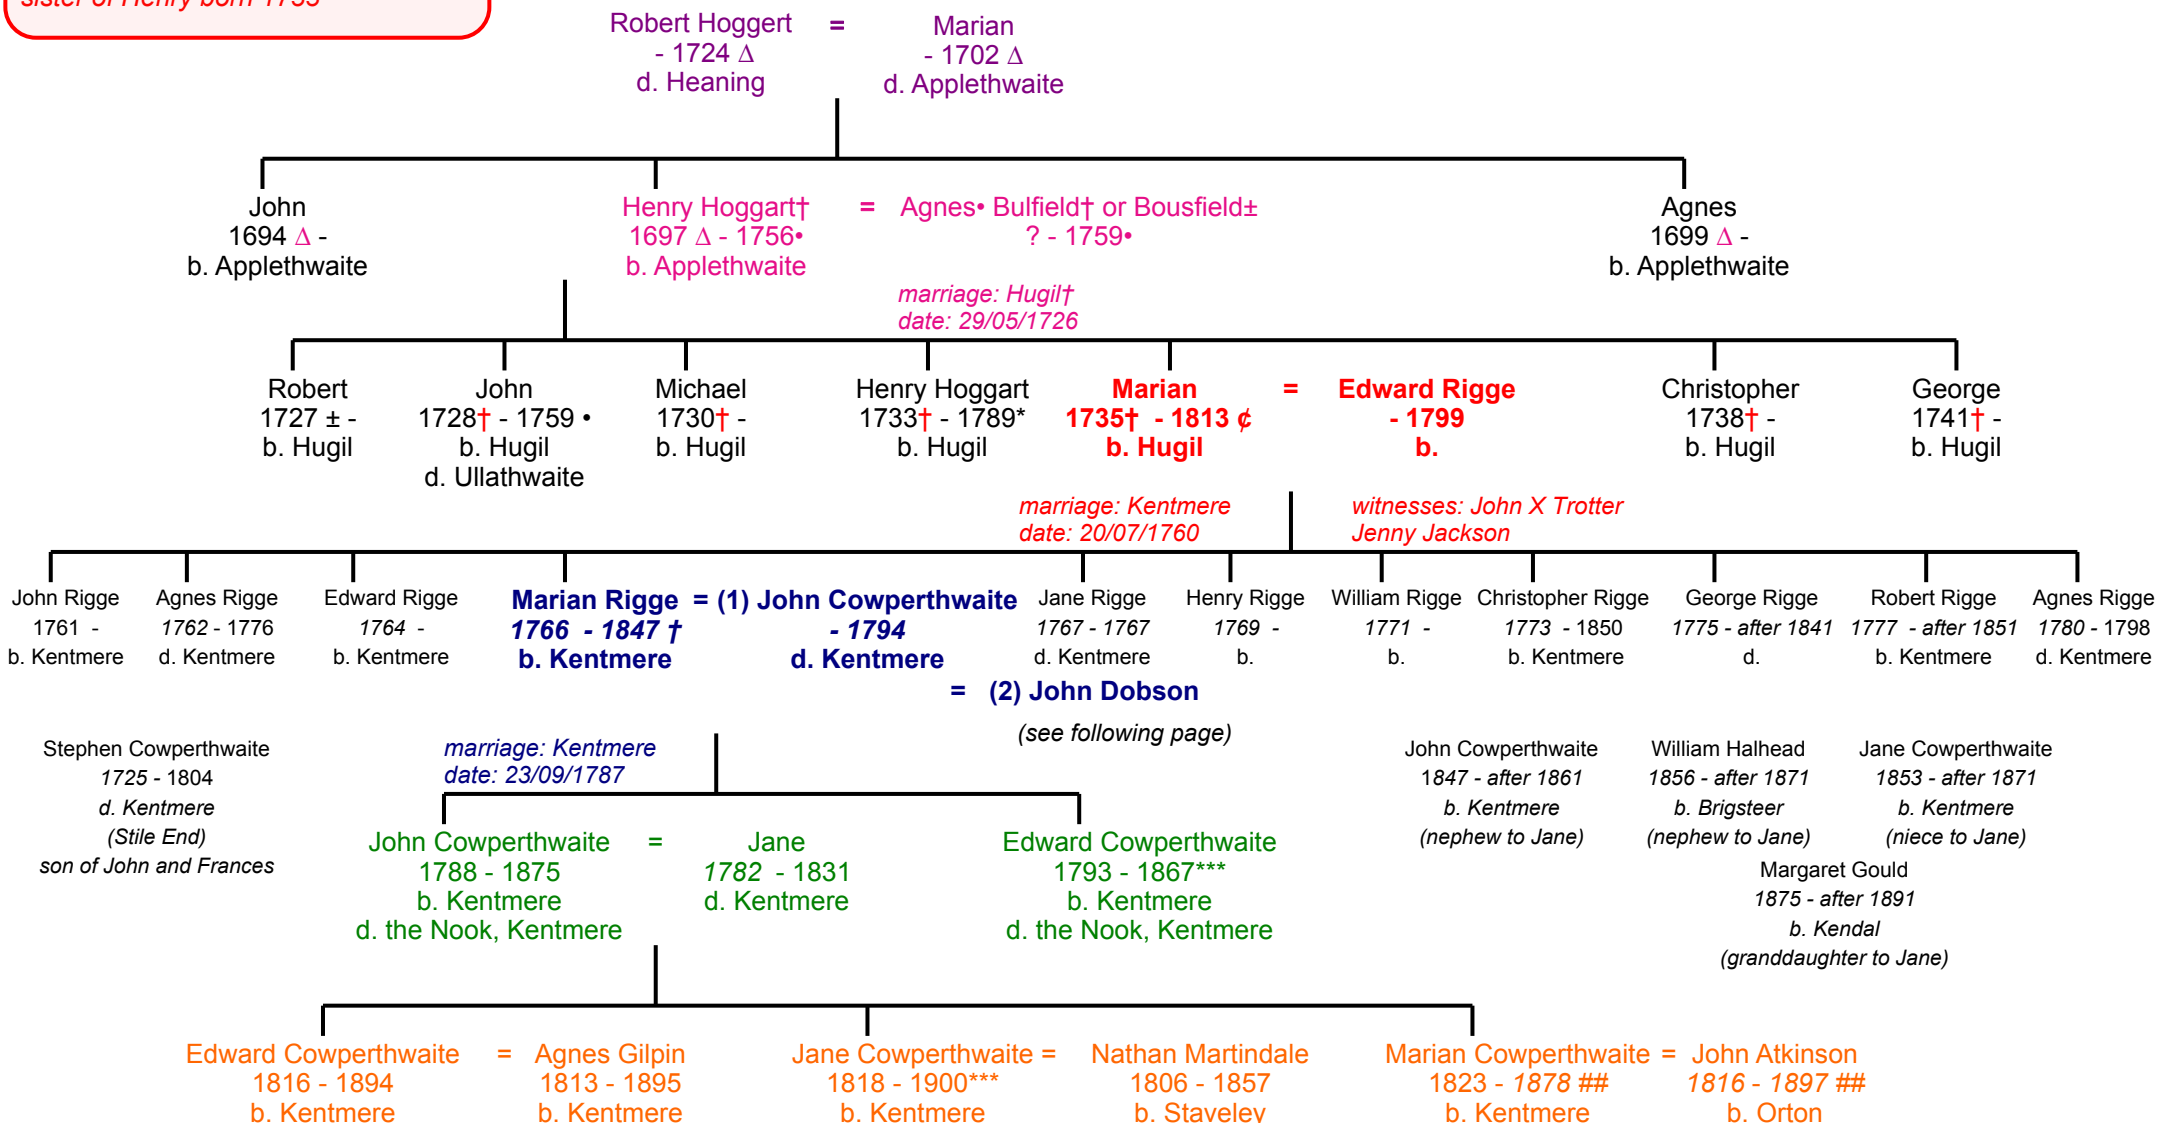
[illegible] of Henry born 1735

Robert Hoggert
- 1724 ∆
d. Heaning

=

Marian
- 1702 ∆
d. Applethwaite

John
1694 ∆ -
b. Applethwaite

Henry Hoggart†
1697 ∆ - 1756•
b. Applethwaite

=

Agnes• Bulfield† or Bousfield±
? - 1759•

Agnes
1699 ∆ -
b. Applethwaite

marriage: Hugil†
date: 29/05/1726

Robert
1727 ± -
b. Hugil

John
1728† - 1759 •
b. Hugil
d. Ullathwaite

Michael
1730† -
b. Hugil

Henry Hoggart
1733† - 1789*
b. Hugil

Marian
1735† - 1813 ¢
b. Hugil

=

Edward Rigge
- 1799
b.

Christopher
1738† -
b. Hugil

George
1741† -
b. Hugil

marriage: Kentmere
date: 20/07/1760

witnesses: John X Trotter
Jenny Jackson

John Rigge
1761 -
b. Kentmere

Agnes Rigge
1762 - 1776
d. Kentmere

Edward Rigge
1764 -
b. Kentmere

Marian Rigge
1766 - 1847 †
b. Kentmere

= (1) John Cowperthwaite
- 1794
d. Kentmere

= (2) John Dobson

(see following page)

Jane Rigge
1767 - 1767
d. Kentmere

Henry Rigge
1769 -
b.

William Rigge
1771 -
b.

Christopher Rigge
1773 - 1850
b. Kentmere

George Rigge
1775 - after 1841
d.

Robert Rigge
1777 - after 1851
b. Kentmere

Agnes Rigge
1780 - 1798
d. Kentmere

Stephen Cowperthwaite
1725 - 1804
d. Kentmere
(Stile End)
son of John and Frances

marriage: Kentmere
date: 23/09/1787

John Cowperthwaite
1847 - after 1861
b. Kentmere
(nephew to Jane)

William Halhead
1856 - after 1871
b. Brigsteer
(nephew to Jane)

Jane Cowperthwaite
1853 - after 1871
b. Kentmere
(niece to Jane)

John Cowperthwaite
1788 - 1875
b. Kentmere
d. the Nook, Kentmere

=

Jane
1782 - 1831
d. Kentmere

Edward Cowperthwaite
1793 - 1867***
b. Kentmere
d. the Nook, Kentmere

Margaret Gould
1875 - after 1891
b. Kendal
(granddaughter to Jane)

Edward Cowperthwaite
1816 - 1894
b. Kentmere

=

Agnes Gilpin
1813 - 1895
b. Kentmere

Jane Cowperthwaite =
1818 - 1900***
b. Kentmere

Nathan Martindale
1806 - 1857
b. Staveley

Marian Cowperthwaite =
1823 - 1878 ##
b. Kentmere

John Atkinson
1816 - 1897 ##
b. Orton